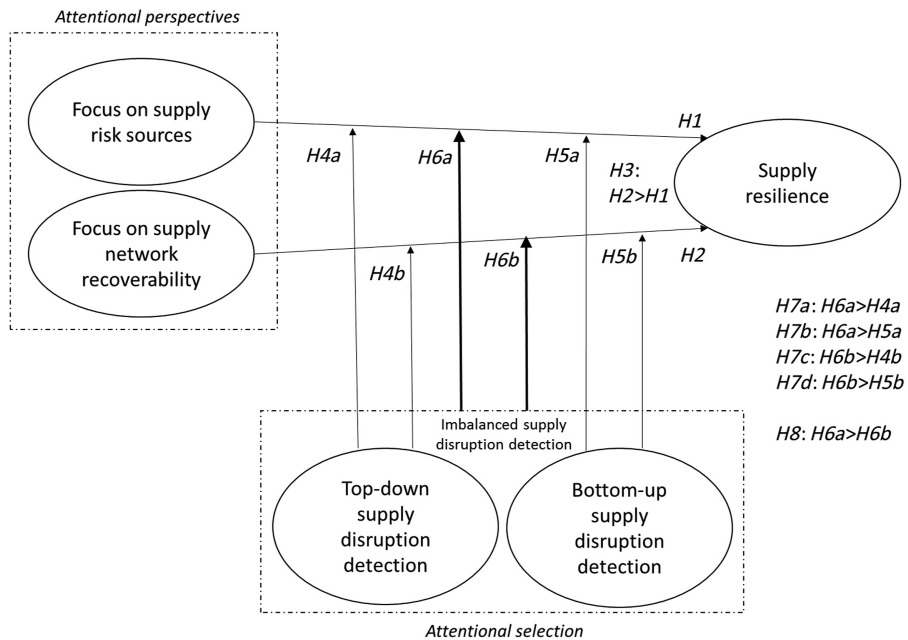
Attentional perspectives

Focus on supply risk sources

Focus on supply network recoverability

H4a

H6a

H5a

H1

H3: H2>H1

Supply resilience

H4b

H6b

H5b

H2

H7a: H6a>H4a
H7b: H6a>H5a
H7c: H6b>H4b
H7d: H6b>H5b

H8: H6a>H6b

Imbalanced supply disruption detection

Top-down supply disruption detection

Bottom-up supply disruption detection

Attentional selection